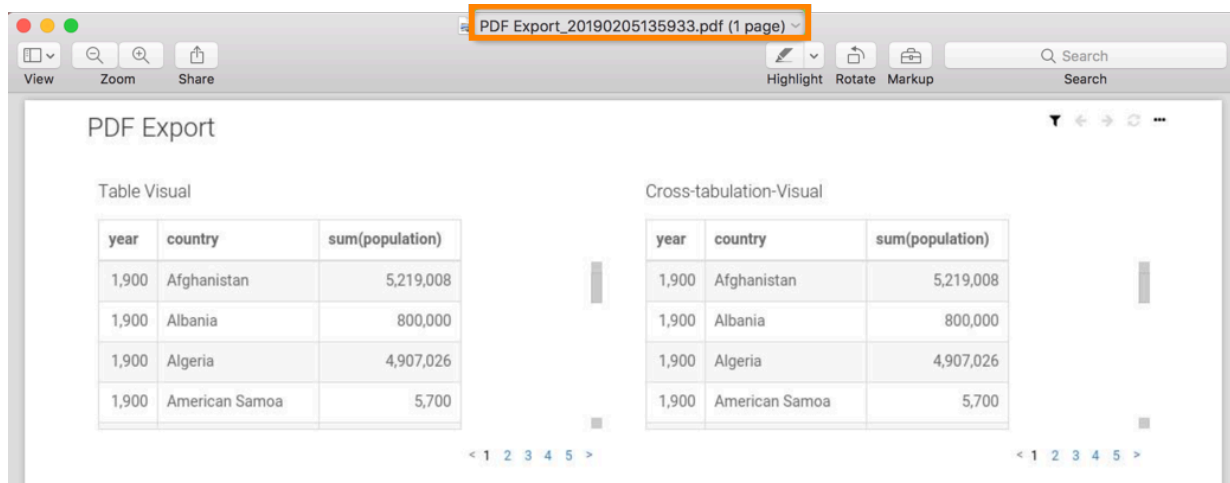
PDF Export_20190205135933.pdf (1 page)

View Zoom Share

Highlight Rotate Markup

Search

Search

PDF Export

Table Visual

| year | country | sum(population) |
|---|---|---|
| 1,900 | Afghanistan | 5,219,008 |
| 1,900 | Albania | 800,000 |
| 1,900 | Algeria | 4,907,026 |
| 1,900 | American Samoa | 5,700 |

< 1 2 3 4 5 >

Cross-tabulation-Visual

| year | country | sum(population) |
|---|---|---|
| 1,900 | Afghanistan | 5,219,008 |
| 1,900 | Albania | 800,000 |
| 1,900 | Algeria | 4,907,026 |
| 1,900 | American Samoa | 5,700 |

< 1 2 3 4 5 >